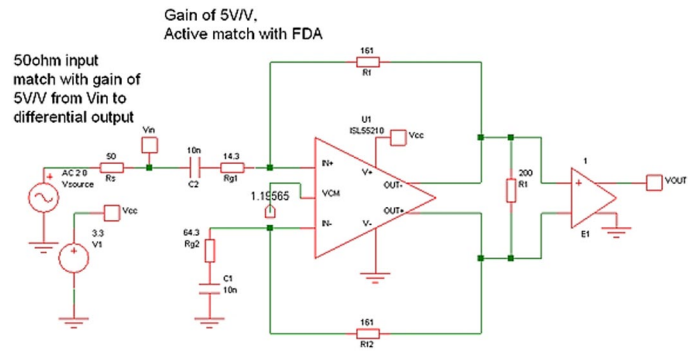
Gain of 5V/V,
Active match with FDA

50ohm input match with gain of 5V/V from Vin to differential output

161
R1

U1
ISL55210
Vcc

Vin

AC 2 0
Vsource
50
Rs
10n
C2
14.3
Rg1

IN+
V+
OUT-
VCM
1.15565
IN-
V-
OUT+

200
R1

1
VOUT
E1

Vcc
3.3
V1

64.3
Rg2
C1
10n

161
R12